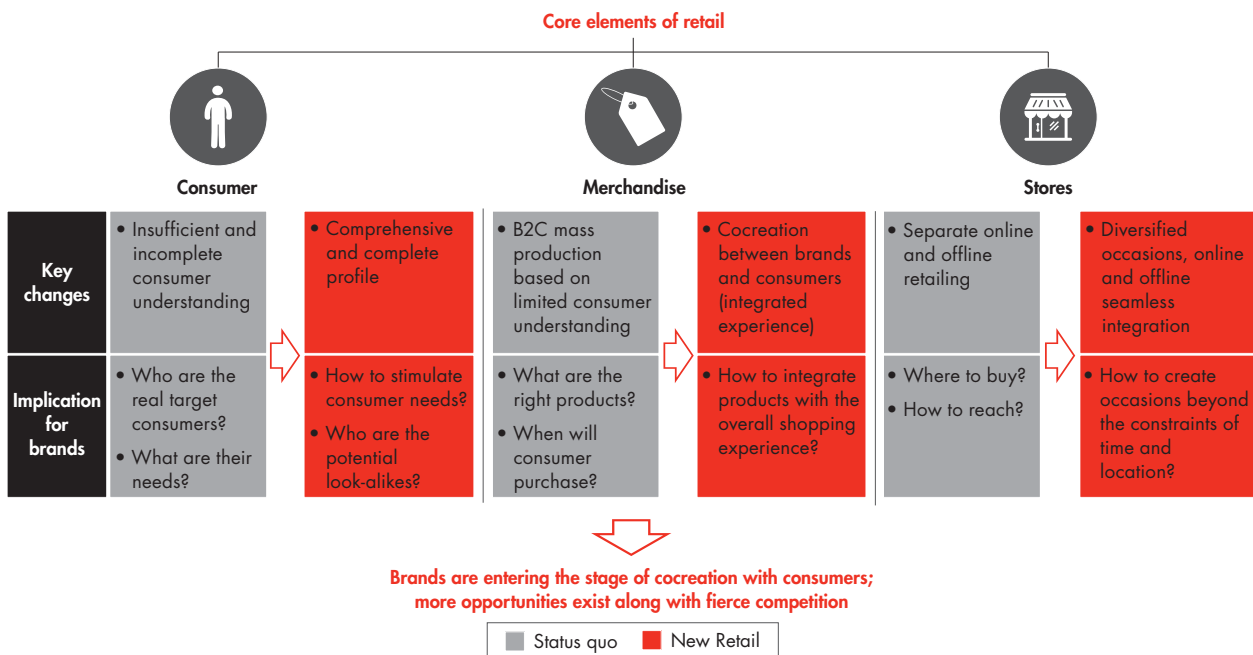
Core elements of retail

Consumer

Merchandise

Stores

| | Consumer (Status quo) | Consumer (New Retail) | Merchandise (Status quo) | Merchandise (New Retail) | Stores (Status quo) | Stores (New Retail) |
|---|---|---|---|---|---|---|
| Key changes | • Insufficient and incomplete consumer understanding | • Comprehensive and complete profile | • B2C mass production based on limited consumer understanding | • Cocreation between brands and consumers (integrated experience) | • Separate online and offline retailing | • Diversified occasions, online and offline seamless integration |
| Implication for brands | • Who are the real target consumers? • What are their needs? | • How to stimulate consumer needs? • Who are the potential look-alikes? | • What are the right products? • When will consumer purchase? | • How to integrate products with the overall shopping experience? | • Where to buy? • How to reach? | • How to create occasions beyond the constraints of time and location? |

Brands are entering the stage of cocreation with consumers; more opportunities exist along with fierce competition

Status quo New Retail